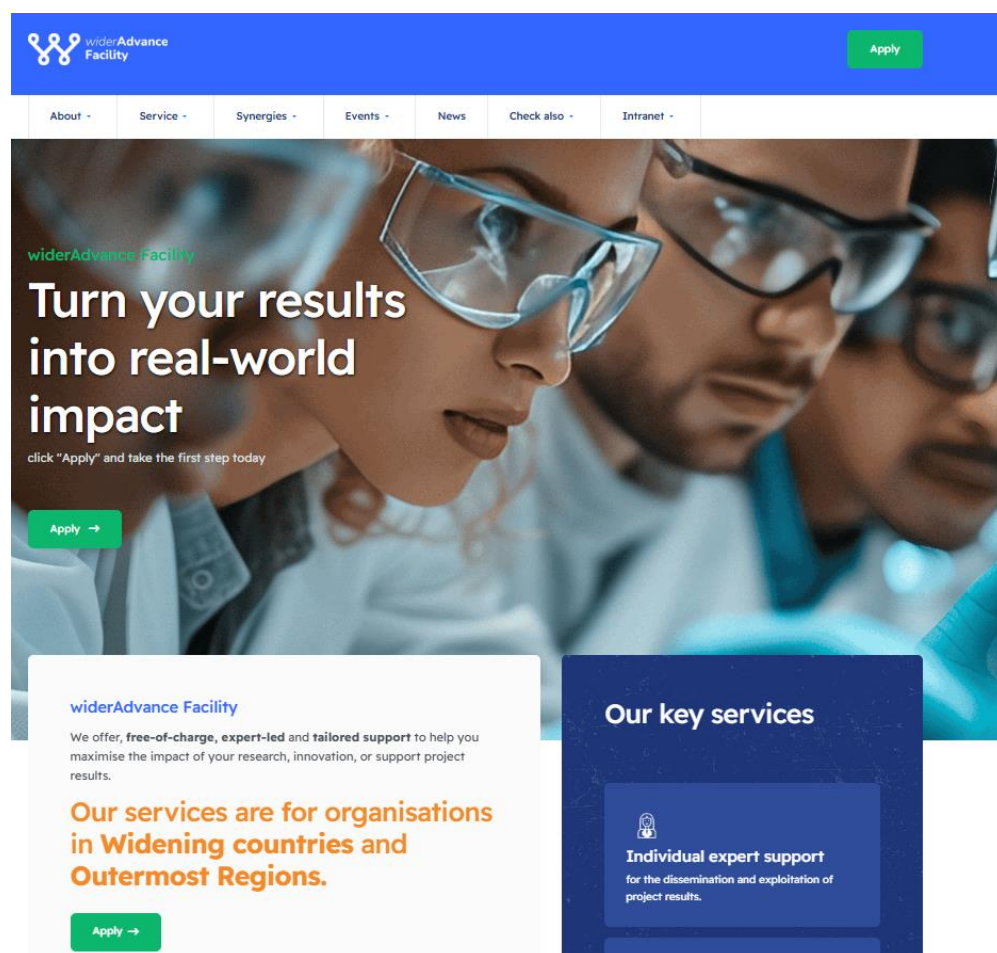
widerAdvance Facility

Apply

About
Service
Synergies
Events
News
Check also
Intranet

widerAdvance Facility

Turn your results into real-world impact

click "Apply" and take the first step today

Apply →

widerAdvance Facility

We offer, **free-of-charge, expert-led** and **tailored support** to help you maximise the impact of your research, innovation, or support project results.

Our services are for organisations in **Widening countries** and **Outermost Regions.**

Apply →

Our key services

Individual expert support

for the dissemination and exploitation of project results.